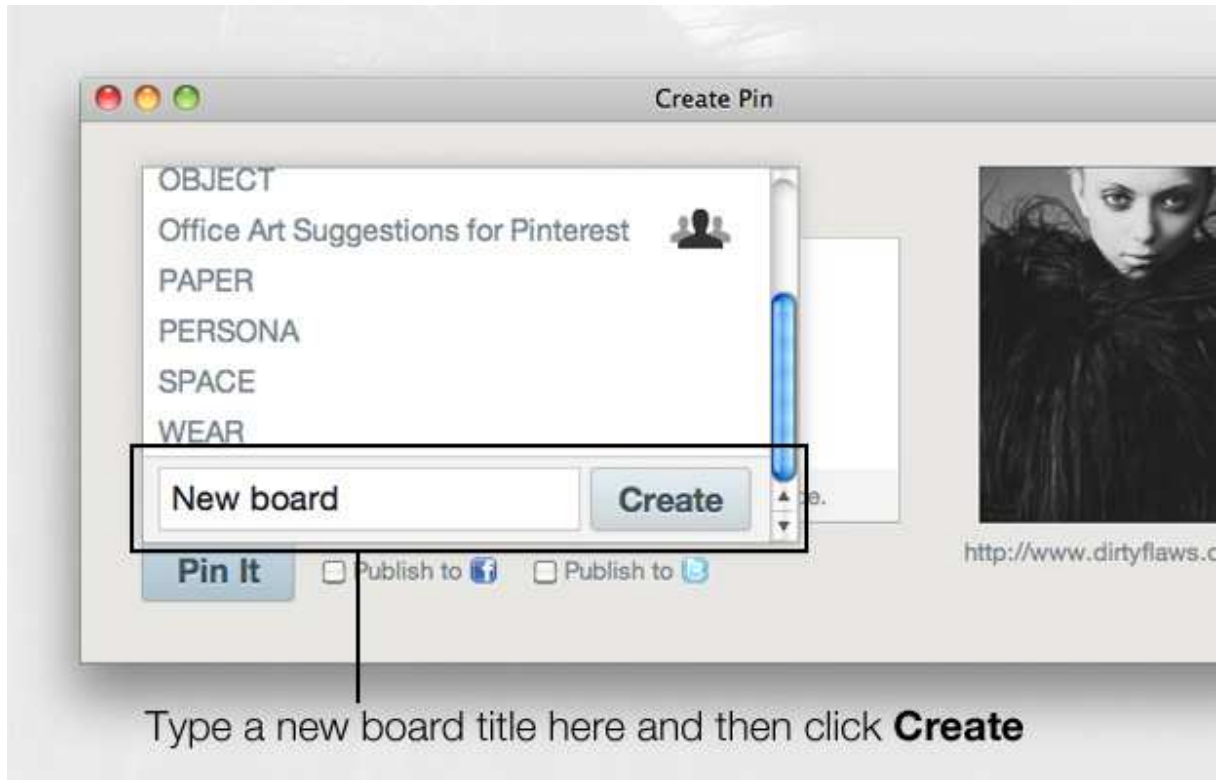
Create Pin

OBJECT
Office Art Suggestions for Pinterest
PAPER
PERSONA
SPACE
WEAR

New board
Create

e.

Pin It
Publish to
Publish to

http://www.dirtyflaws.c

Type a new board title here and then click **Create**